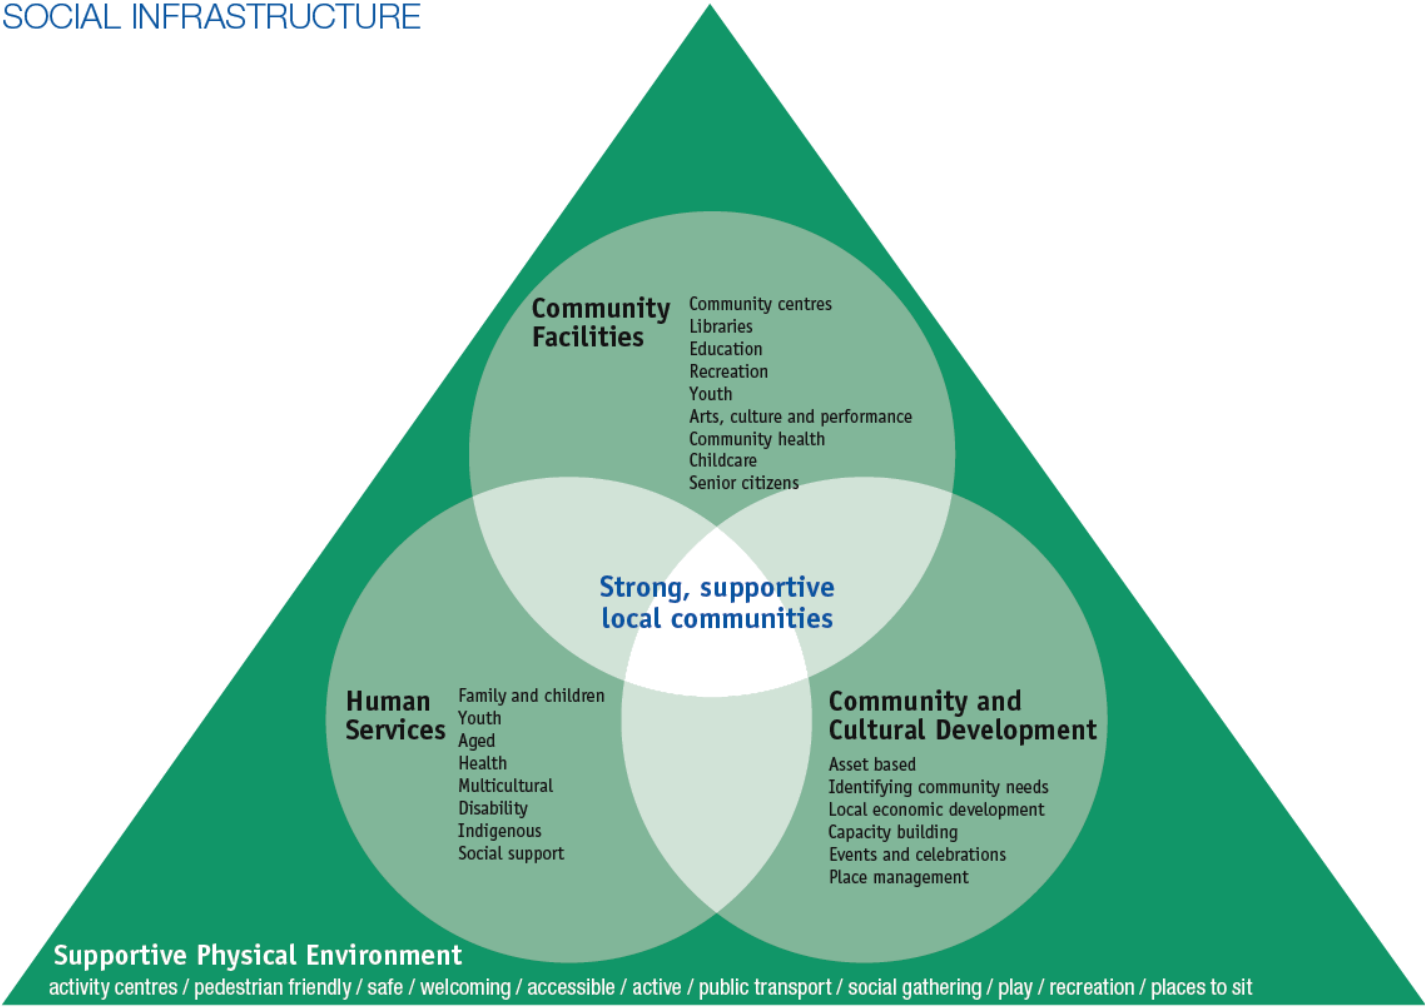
SOCIAL INFRASTRUCTURE

Community Facilities

Community centres
Libraries
Education
Recreation
Youth
Arts, culture and performance
Community health
Childcare
Senior citizens

Strong, supportive local communities

Human Services

Family and children
Youth
Aged
Health
Multicultural
Disability
Indigenous
Social support

Community and Cultural Development

Asset based
Identifying community needs
Local economic development
Capacity building
Events and celebrations
Place management

Supportive Physical Environment
activity centres / pedestrian friendly / safe / welcoming / accessible / active / public transport / social gathering / play / recreation / places to sit